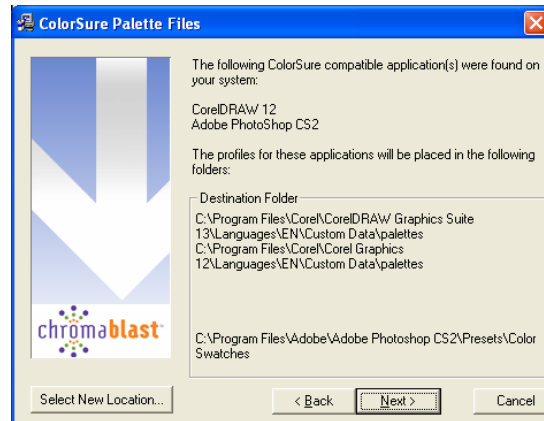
ColorSure Palette Files

The following ColorSure compatible application(s) were found on your system:

CorelDRAW 12
Adobe PhotoShop CS2

The profiles for these applications will be placed in the following folders:

Destination Folder

C:\Program Files\Corel\CorelDRAW Graphics Suite 13\Languages\EN\Custom Data\palettes
C:\Program Files\Corel\Corel Graphics 12\Languages\EN\Custom Data\palettes

C:\Program Files\Adobe\Adobe Photoshop CS2\Presets\Color Swatches

chromablast

Select New Location...

< Back

Next >

Cancel